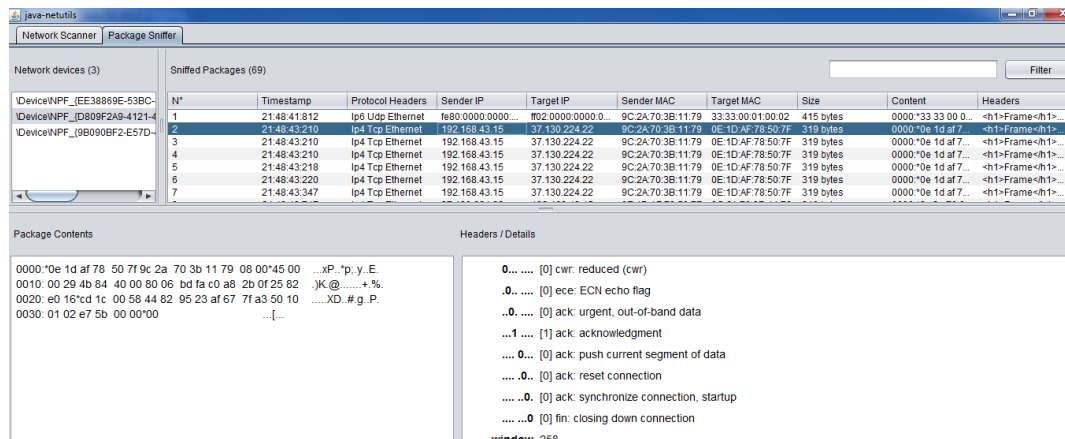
java-netutils

Network Scanner | Package Sniffer

Network devices (3)

\Device\NPF_{EE38869E-53BC-
\Device\NPF_{D809F2A9-4121-4
\Device\NPF_{9B090BF2-E57D-

Sniffed Packages (69)

Filter

| N° | Timestamp | Protocol Headers | Sender IP | Target IP | Sender MAC | Target MAC | Size | Content | Headers |
|---|---|---|---|---|---|---|---|---|---|
| 1 | 21:48:41:812 | Ip6 Udp Ethernet | fe80:0000:0000:... | ff02:0000:0000:0... | 9C:2A:70:3B:11:79 | 33:33:00:01:00:02 | 415 bytes | 0000:*33 33 00 0... | <h1>Frame</h1>... |
| 2 | 21:48:43:210 | Ip4 Tcp Ethernet | 192.168.43.15 | 37.130.224.22 | 9C:2A:70:3B:11:79 | 0E:1D:AF:78:50:7F | 319 bytes | 0000:*0e 1d af 7... | <h1>Frame</h1>... |
| 3 | 21:48:43:210 | Ip4 Tcp Ethernet | 192.168.43.15 | 37.130.224.22 | 9C:2A:70:3B:11:79 | 0E:1D:AF:78:50:7F | 319 bytes | 0000:*0e 1d af 7... | <h1>Frame</h1>... |
| 4 | 21:48:43:210 | Ip4 Tcp Ethernet | 192.168.43.15 | 37.130.224.22 | 9C:2A:70:3B:11:79 | 0E:1D:AF:78:50:7F | 319 bytes | 0000:*0e 1d af 7... | <h1>Frame</h1>... |
| 5 | 21:48:43:218 | Ip4 Tcp Ethernet | 192.168.43.15 | 37.130.224.22 | 9C:2A:70:3B:11:79 | 0E:1D:AF:78:50:7F | 319 bytes | 0000:*0e 1d af 7... | <h1>Frame</h1>... |
| 6 | 21:48:43:220 | Ip4 Tcp Ethernet | 192.168.43.15 | 37.130.224.22 | 9C:2A:70:3B:11:79 | 0E:1D:AF:78:50:7F | 319 bytes | 0000:*0e 1d af 7... | <h1>Frame</h1>... |
| 7 | 21:48:43:347 | Ip4 Tcp Ethernet | 192.168.43.15 | 37.130.224.22 | 9C:2A:70:3B:11:79 | 0E:1D:AF:78:50:7F | 319 bytes | 0000:*0e 1d af 7... | <h1>Frame</h1>... |

Package Contents

0000:*0e 1d af 78 50 7f 9c 2a 70 3b 11 79 08 00*45 00 ...xP..*p;.y..E.
0010: 00 29 4b 84 40 00 80 06 bd fa c0 a8 2b 0f 25 82 .)K.@.......+.%.
0020: e0 16*cd 1c 00 58 44 82 95 23 af 67 7f a3 50 10 ......XD..#.g..P.
0030: 01 02 e7 5b 00 00*00 ...[...

Headers / Details

0... .... [0] cwr: reduced (cwr)
.0.. .... [0] ece: ECN echo flag
..0. .... [0] ack: urgent, out-of-band data
...1 .... [1] ack: acknowledgment
.... 0... [0] ack: push current segment of data
.... .0.. [0] ack: reset connection
.... ..0. [0] ack: synchronize connection, startup
.... ...0 [0] fin: closing down connection
window 258